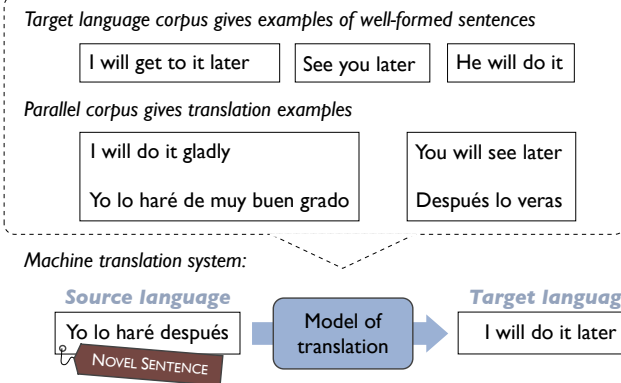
Target language corpus gives examples of well-formed sentences

I will get to it later

See you later

He will do it

Parallel corpus gives translation examples

I will do it gladly

Yo lo haré de muy buen grado

You will see later

Después lo veras

Machine translation system:

Source language

Yo lo haré después

NOVEL SENTENCE

Model of translation

Target languag

I will do it later